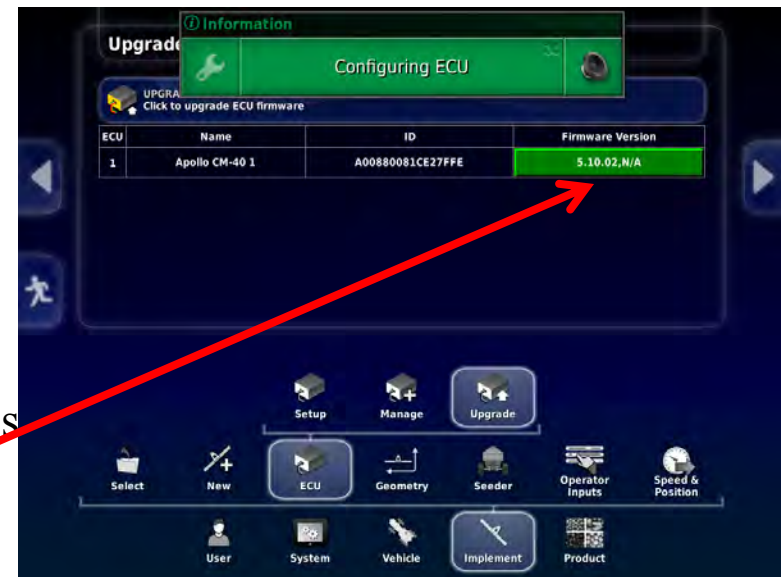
Upgrade

Information

Configuring ECU

UPGRA
Click to upgrade ECU firmware

| ECU | Name | ID | Firmware Version |
|---|---|---|---|
| 1 | Apollo CM-40 1 | A00880081CE27FFE | 5.10.02,N/A |

S

Setup
Manage
Upgrade

Select
New
ECU
Geometry
Seeder
Operator Inputs
Speed & Position

User
System
Vehicle
Implement
Product